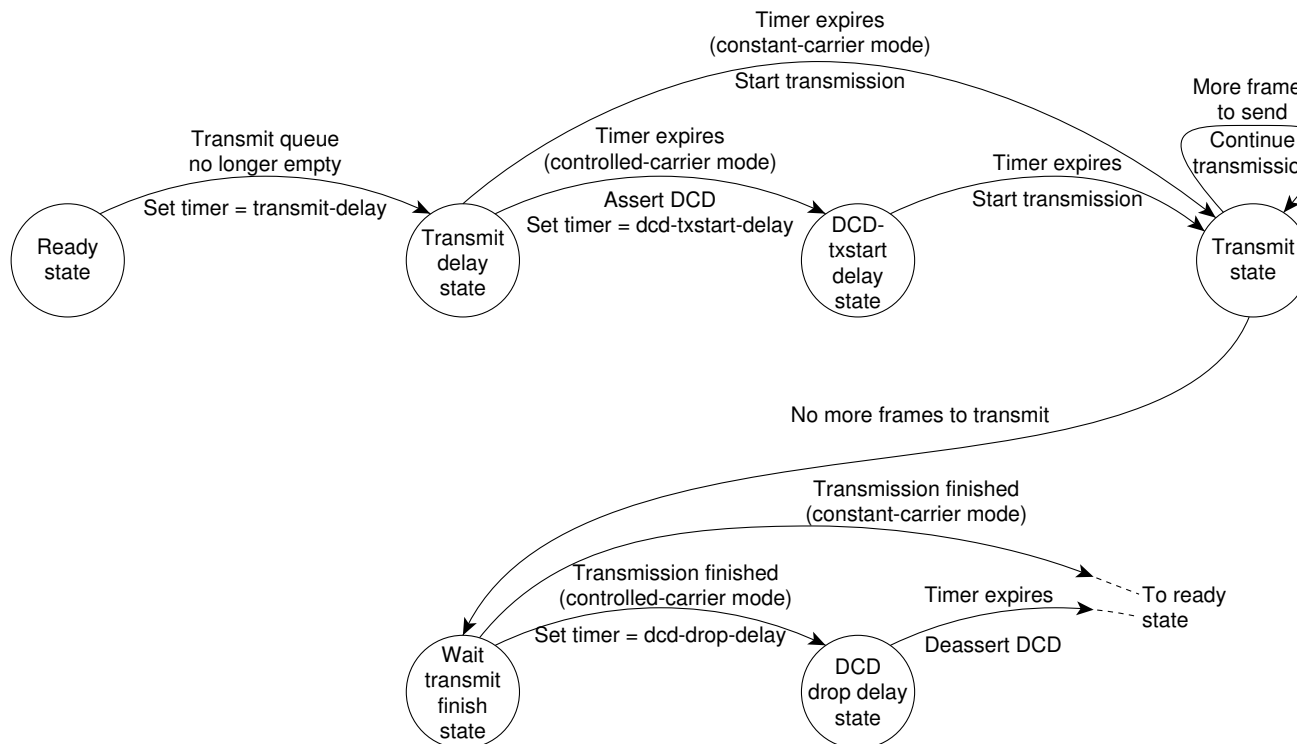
Timer expires
(constant-carrier mode)

Start transmission

More frame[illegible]
to send

Continue
transmissio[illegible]

Transmit queue
no longer empty

Set timer = transmit-delay

Timer expires
(controlled-carrier mode)

Assert DCD
Set timer = dcd-txstart-delay

Timer expires

Start transmission

Ready
state

Transmit
delay
state

DCD-
txstart
delay
state

Transmit
state

No more frames to transmit

Transmission finished
(constant-carrier mode)

Transmission finished
(controlled-carrier mode)

Set timer = dcd-drop-delay

Timer expires

Deassert DCD

To ready
state

Wait
transmit
finish
state

DCD
drop delay
state